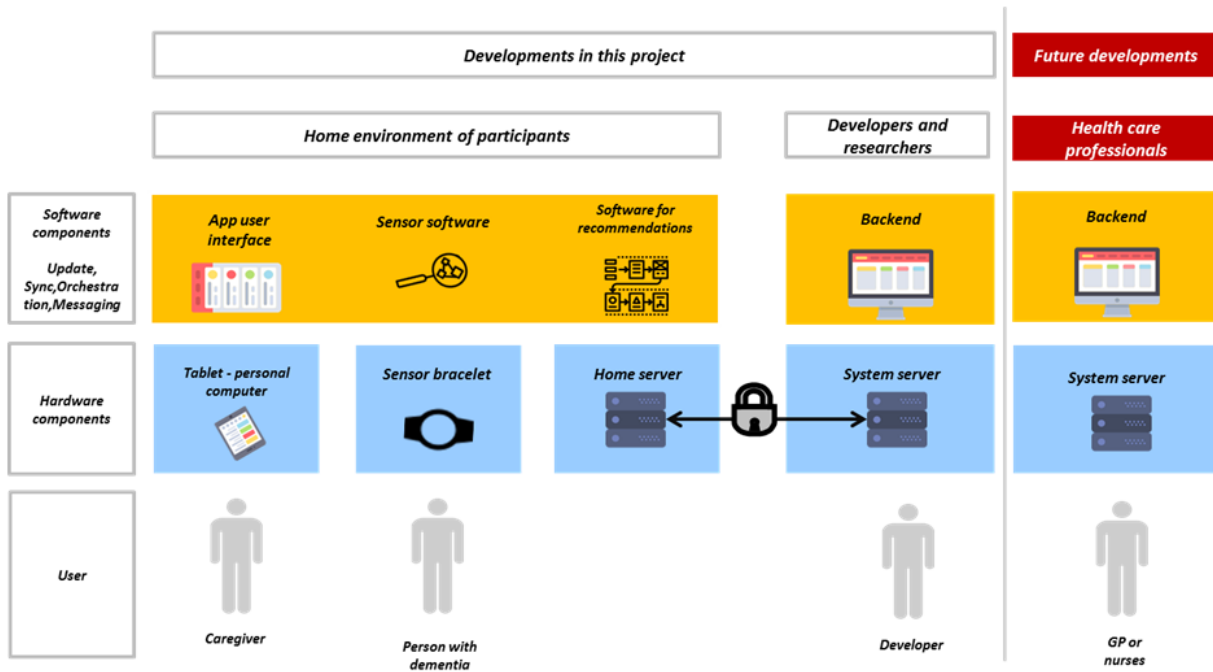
Developments in this project

Future developments

Home environment of participants

Developers and researchers

Health care professionals

Software components

Update, Sync,Orchestration,Messaging

App user interface

Sensor software

Software for recommendations

Backend

Backend

Hardware components

Tablet - personal computer

Sensor bracelet

Home server

System server

System server

User

Caregiver

Person with dementia

Developer

GP or nurses